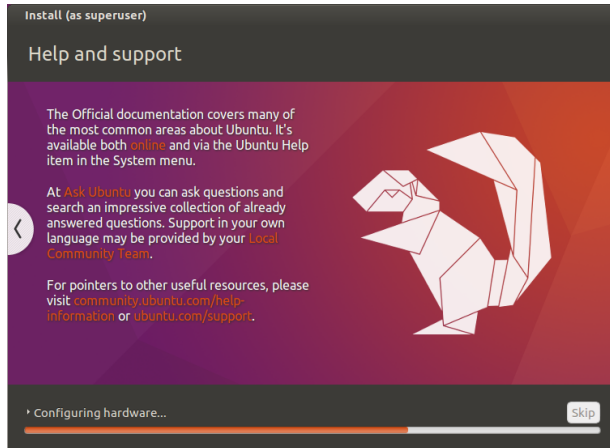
Install (as superuser)

Help and support

The Official documentation covers many of the most common areas about Ubuntu. It's available both online and via the Ubuntu Help item in the System menu.

At Ask Ubuntu you can ask questions and search an impressive collection of already answered questions. Support in your own language may be provided by your Local Community Team.

For pointers to other useful resources, please visit community.ubuntu.com/help-information or ubuntu.com/support.

‹

Configuring hardware...

Skip